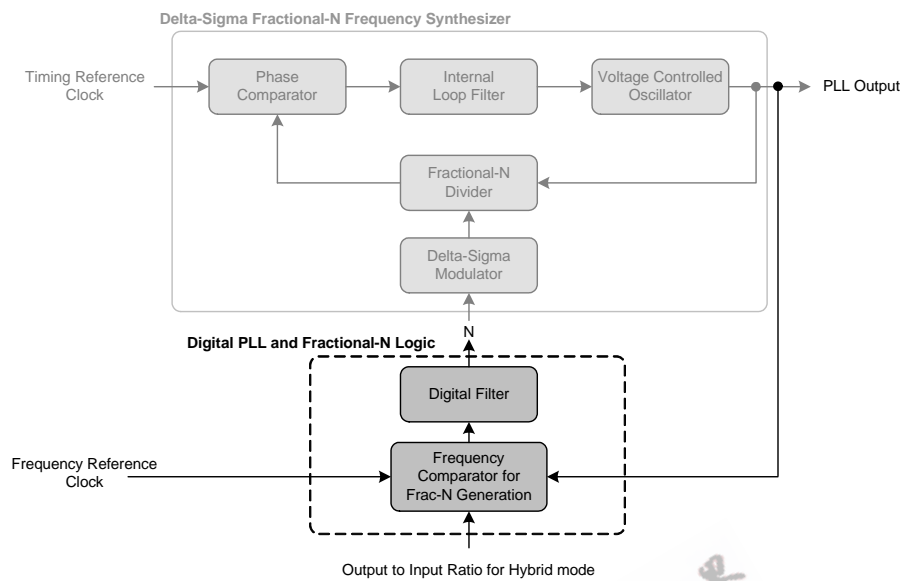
Delta-Sigma Fractional-N Frequency Synthesizer

Timing Reference Clock

Phase Comparator

Internal Loop Filter

Voltage Controlled Oscillator

PLL Output

Fractional-N Divider

Delta-Sigma Modulator

N

Digital PLL and Fractional-N Logic

Digital Filter

Frequency Reference Clock

Frequency Comparator for Frac-N Generation

Output to Input Ratio for Hybrid mode